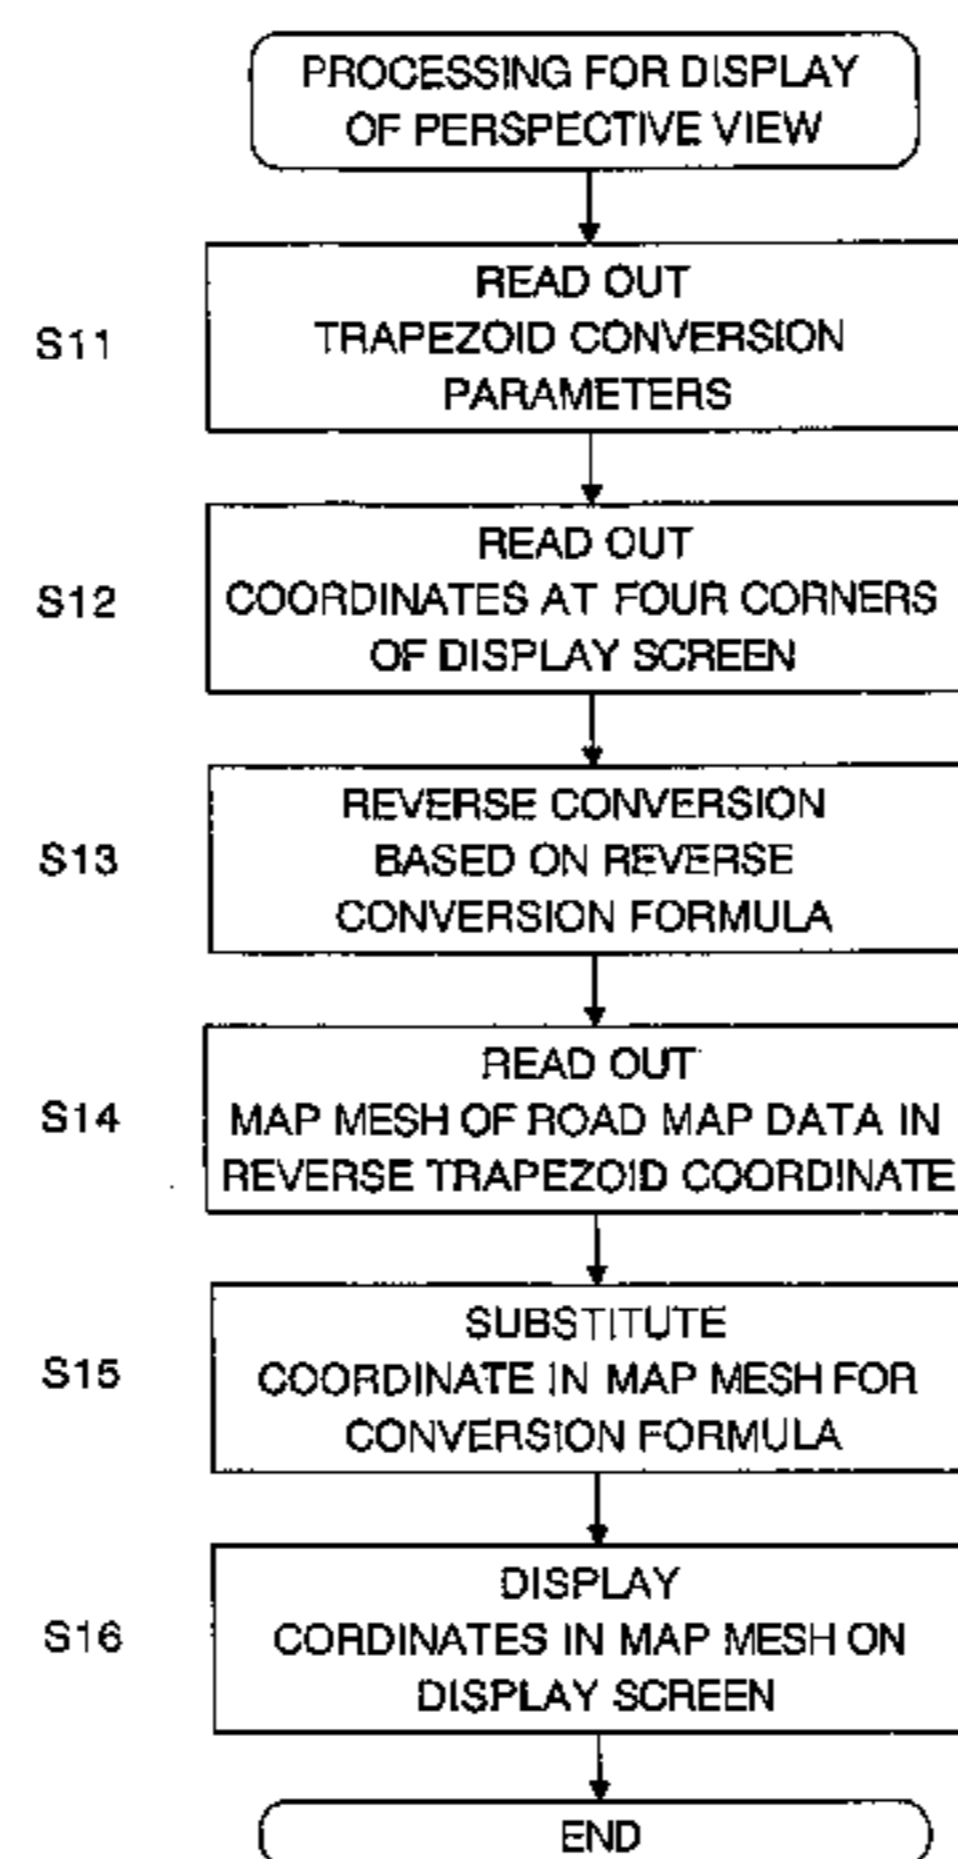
PROCESSING FOR DISPLAY OF PERSPECTIVE VIEW

S11

READ OUT
TRAPEZOID CONVERSION PARAMETERS

S12

READ OUT
COORDINATES AT FOUR CORNERS OF DISPLAY SCREEN

S13

REVERSE CONVERSION BASED ON REVERSE CONVERSION FORMULA

S14

READ OUT
MAP MESH OF ROAD MAP DATA IN REVERSE TRAPEZOID COORDINATE

S15

SUBSTITUTE
COORDINATE IN MAP MESH FOR CONVERSION FORMULA

S16

DISPLAY
CORDINATES IN MAP MESH ON DISPLAY SCREEN

END